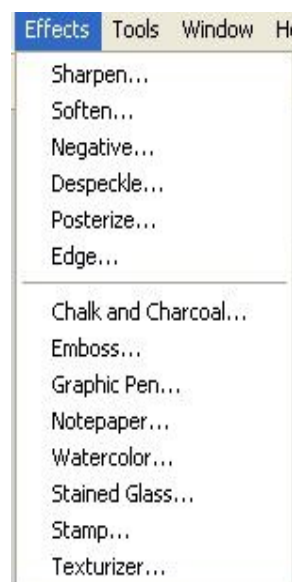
Effects Tools Window H

Sharpen...
Soften...
Negative...
Despeckle...
Posterize...
Edge...

Chalk and Charcoal...
Emboss...
Graphic Pen...
Notepaper...
Watercolor...
Stained Glass...
Stamp...
Texturizer...